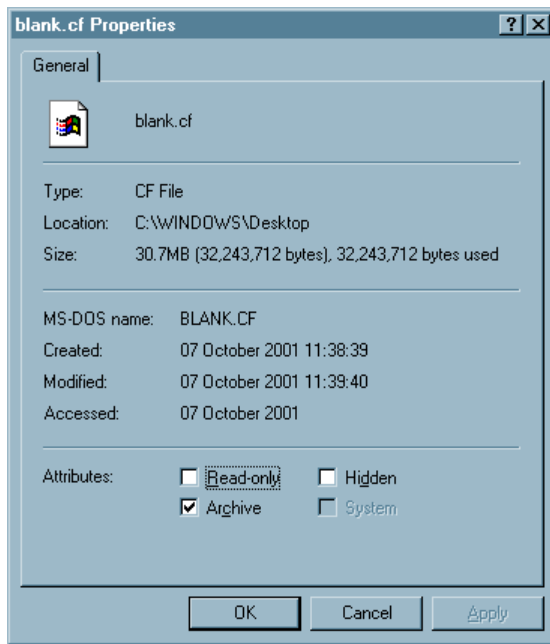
blank.cf Properties

?

General

blank.cf

Type: CF File

Location: C:\WINDOWS\Desktop

Size: 30.7MB (32,243,712 bytes), 32,243,712 bytes used

MS-DOS name: BLANK.CF

Created: 07 October 2001 11:38:39

Modified: 07 October 2001 11:39:40

Accessed: 07 October 2001

Attributes: Read-only Hidden

Archive System

OK Cancel Apply